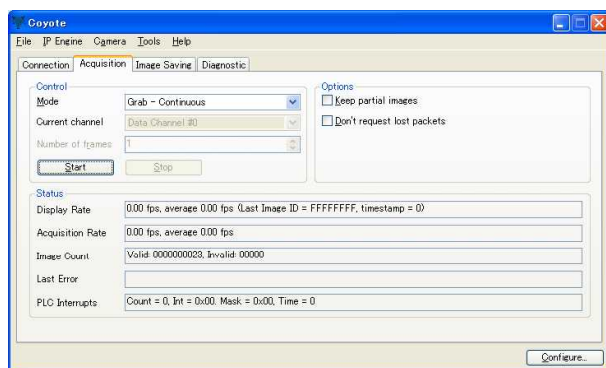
Coyote

File IP Engine Camera Tools Help

Connection Acquisition Image Saving Diagnostic

Control
Mode Grab - Continuous
Current channel Data Channel #0
Number of frames 1
Start Stop

Options
Keep partial images
Don't request lost packets

Status
Display Rate 0.00 fps, average 0.00 fps (Last Image ID = FFFFFFFF, timestamp = 0)
Acquisition Rate 0.00 fps, average 0.00 fps
Image Count Valid: 0000000023, Invalid: 00000
Last Error
PLC Interrupts Count = 0, Int = 0x00, Mask = 0x00, Time = 0

Configure...